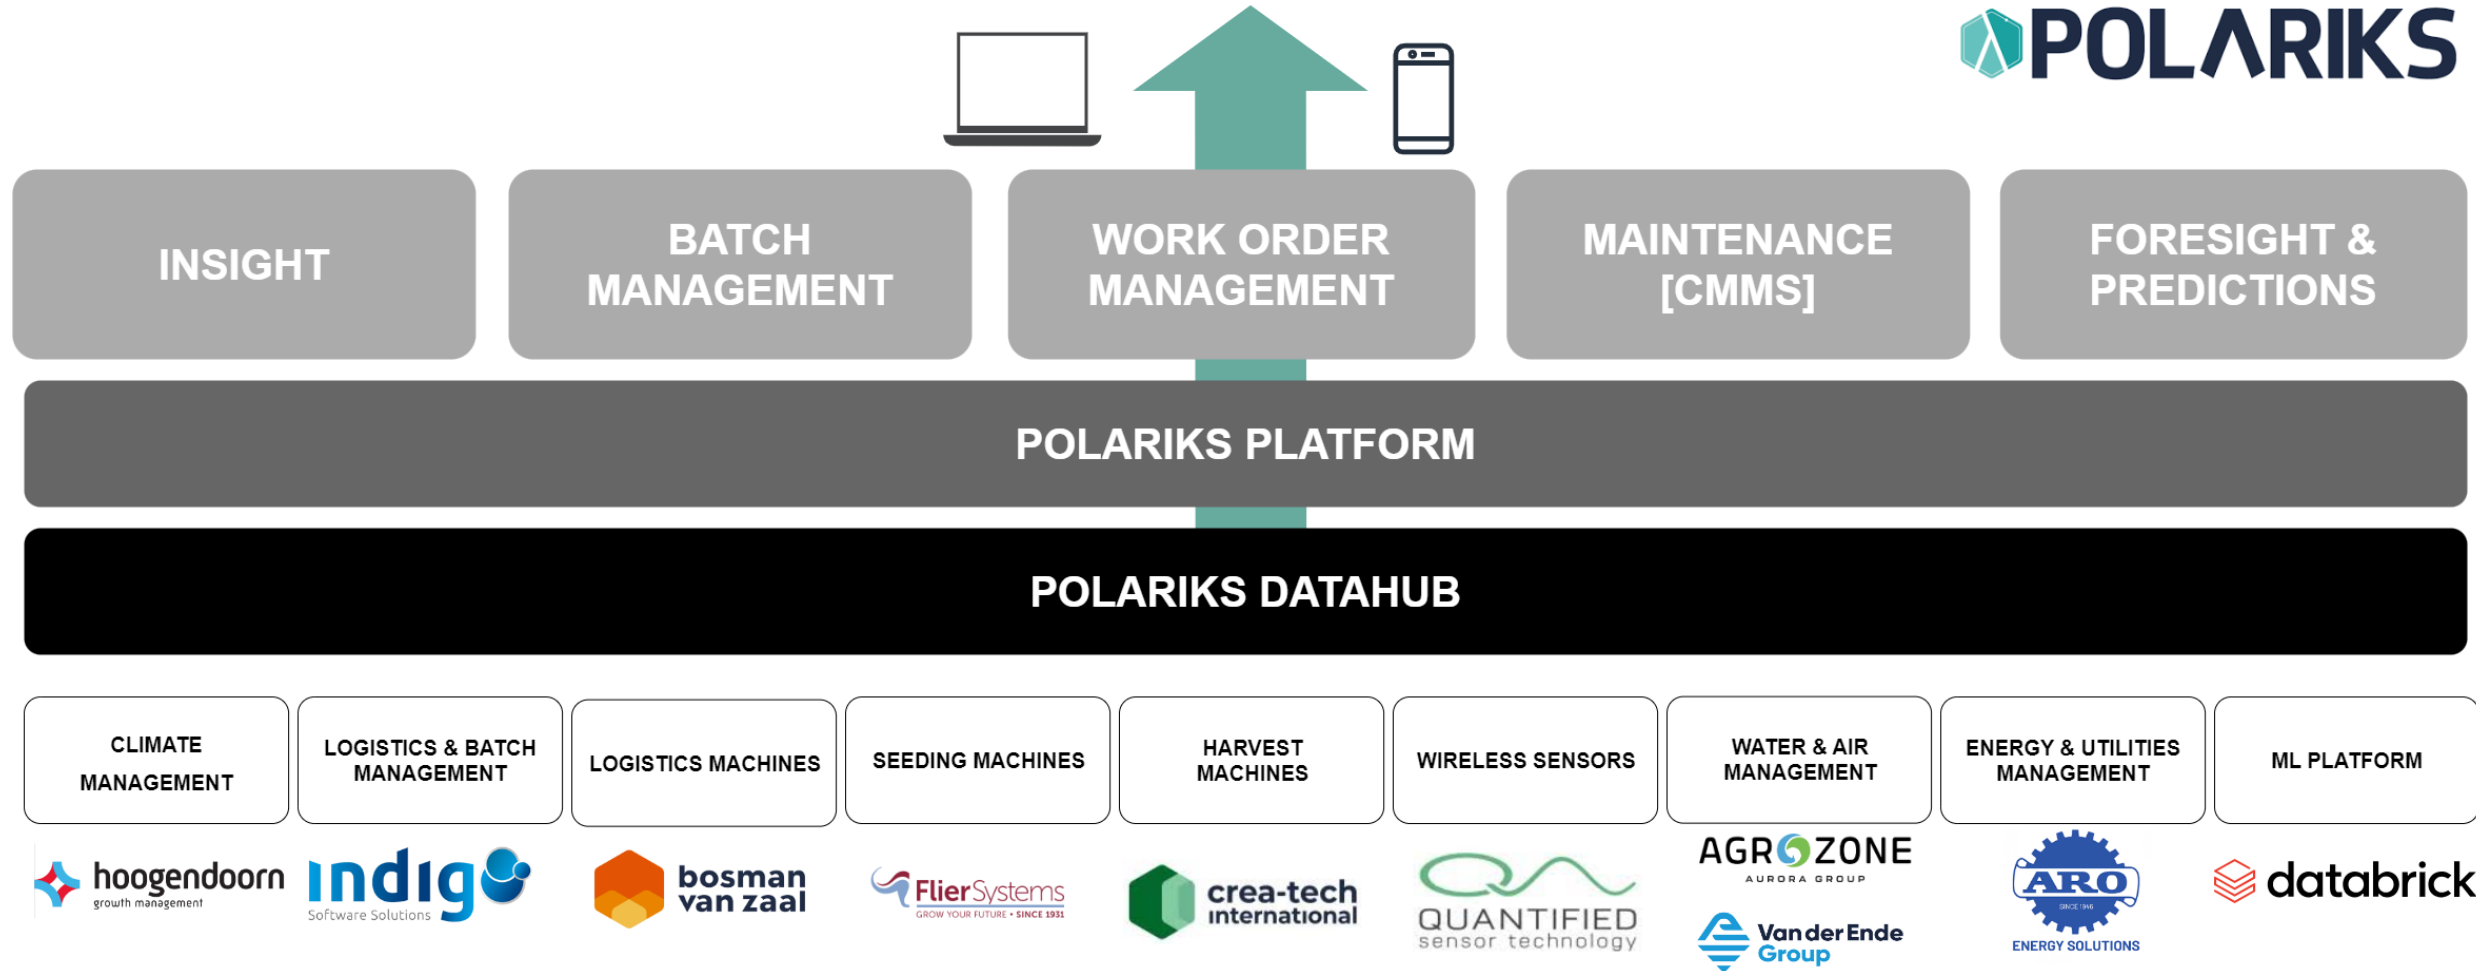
POLARIKS

INSIGHT

BATCH MANAGEMENT

WORK ORDER MANAGEMENT

MAINTENANCE [CMMS]

FORESIGHT & PREDICTIONS

POLARIKS PLATFORM

POLARIKS DATAHUB

CLIMATE MANAGEMENT

LOGISTICS & BATCH MANAGEMENT

LOGISTICS MACHINES

SEEDING MACHINES

HARVEST MACHINES

WIRELESS SENSORS

WATER & AIR MANAGEMENT

ENERGY & UTILITIES MANAGEMENT

ML PLATFORM

hoogendoorn growth management

indigo Software Solutions

bosman van zaal

FlierSystems GROW YOUR FUTURE • SINCE 1931

crea-tech international

QUANTIFIED sensor technology

AGROZONE AURORA GROUP

Van der Ende Group

ARO SINCE 1946 ENERGY SOLUTIONS

databrick